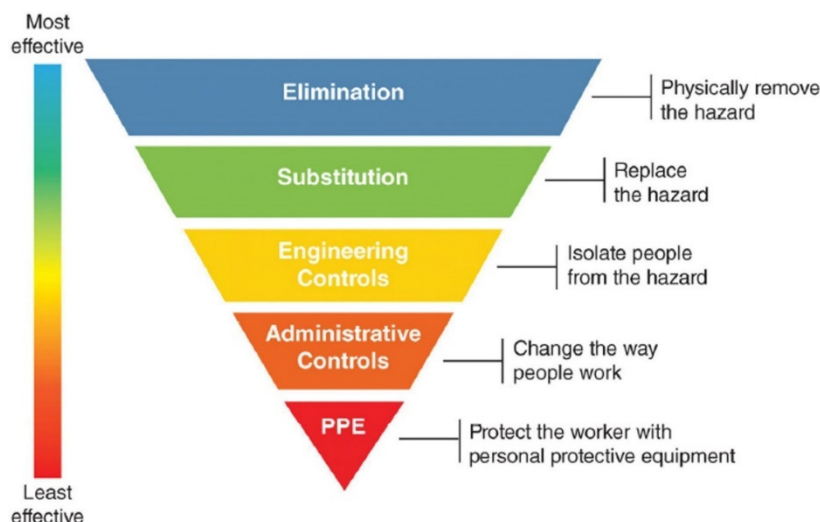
Most effective

Elimination

Physically remove the hazard

Substitution

Replace the hazard

Engineering Controls

Isolate people from the hazard

Administrative Controls

Change the way people work

PPE

Protect the worker with personal protective equipment

Least effective